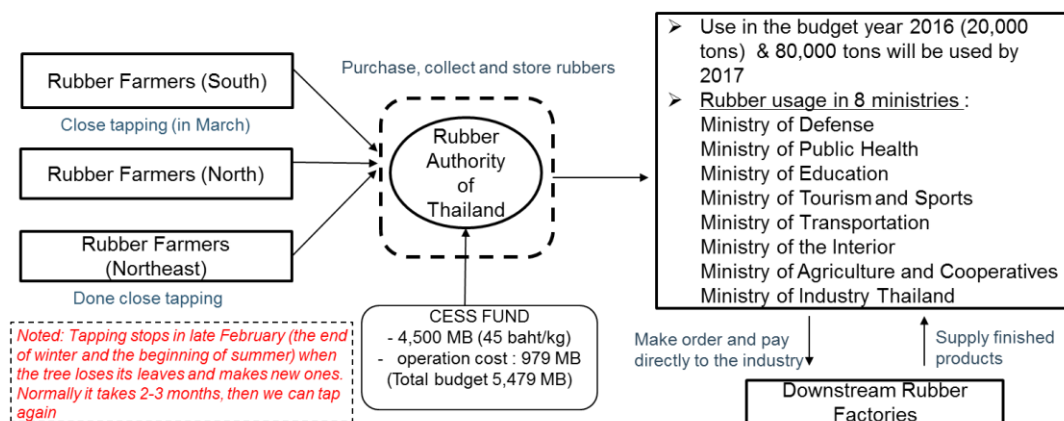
Rubber Farmers (South)

Close tapping (in March)

Rubber Farmers (North)

Rubber Farmers (Northeast)

Done close tapping

Purchase, collect and store rubbers

Rubber Authority of Thailand

CESS FUND
- 4,500 MB (45 baht/kg)
- operation cost : 979 MB
(Total budget 5,479 MB)

Noted: Tapping stops in late February (the end of winter and the beginning of summer) when the tree loses its leaves and makes new ones. Normally it takes 2-3 months, then we can tap again

➢ Use in the budget year 2016 (20,000 tons) & 80,000 tons will be used by 2017
➢ Rubber usage in 8 ministries :
Ministry of Defense
Ministry of Public Health
Ministry of Education
Ministry of Tourism and Sports
Ministry of Transportation
Ministry of the Interior
Ministry of Agriculture and Cooperatives
Ministry of Industry Thailand

Make order and pay directly to the industry

Supply finished products

Downstream Rubber Factories